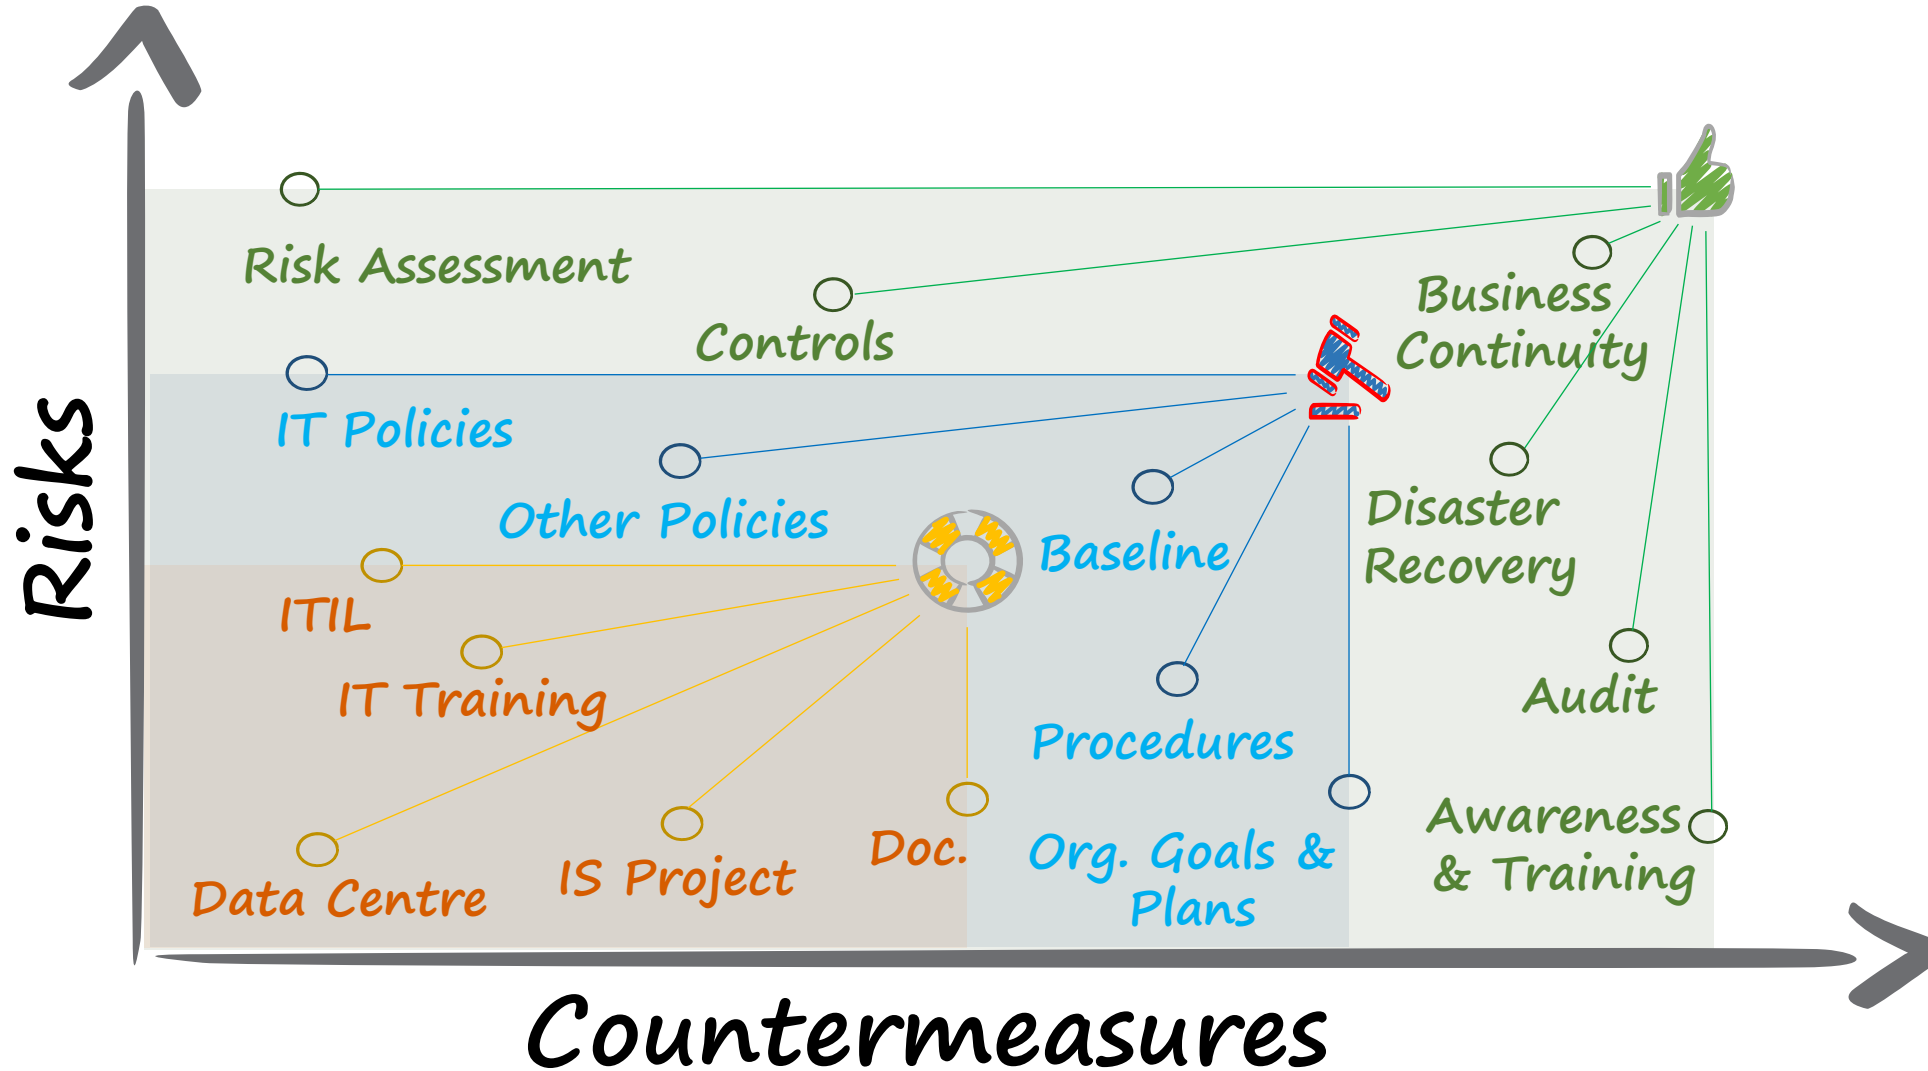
Risks

Risk Assessment

Controls

Business Continuity

IT Policies

Other Policies

Baseline

Disaster Recovery

ITIL

IT Training

Procedures

Audit

Data Centre

IS Project

Doc.

Org. Goals & Plans

Awareness & Training

Countermeasures